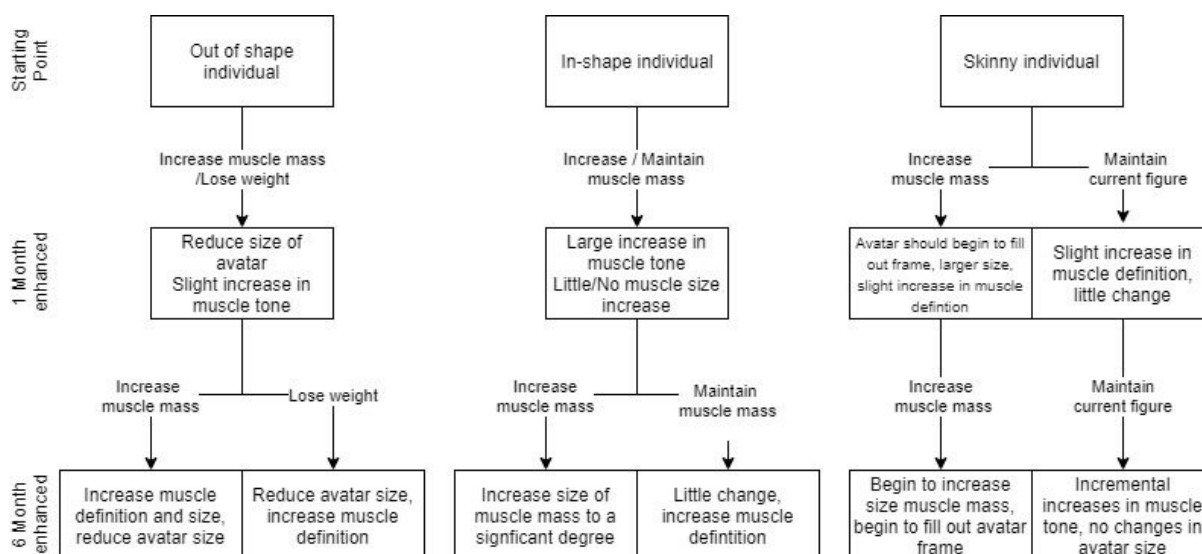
Starting Point

Out of shape individual

In-shape individual

Skinny individual

Increase muscle mass /Lose weight

Increase / Maintain muscle mass

Increase muscle mass

Maintain current figure

1 Month enhanced

Reduce size of avatar Slight increase in muscle tone

Large increase in muscle tone Little/No muscle size increase

Avatar should begin to fill out frame, larger size, slight increase in muscle defintion

Slight increase in muscle definition, little change

Increase muscle mass

Lose weight

Increase muscle mass

Maintain muscle mass

Increase muscle mass

Maintain current figure

6 Month enhanced

Increase muscle definition and size, reduce avatar size

Reduce avatar size, increase muscle definition

Increase size of muscle mass to a signficant degree

Little change, increase muscle defintition

Begin to increase size muscle mass, begin to fill out avatar frame

Incremental increases in muscle tone, no changes in avatar size